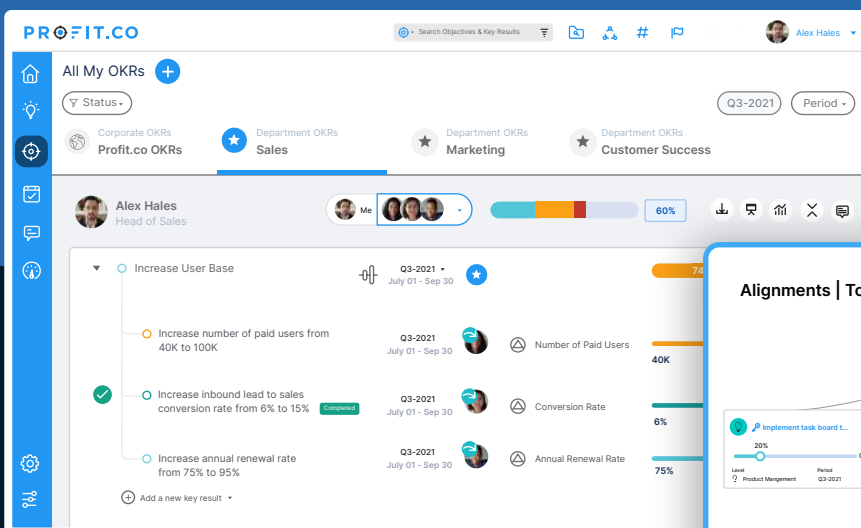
PROFIT.CO

Search Objectives & Key Results

Alex Hales

All My OKRs

Status

Q3-2021

Period

Corporate OKRs
Profit.co OKRs

Department OKRs
Sales

Department OKRs
Marketing

Department OKRs
Customer Success

Alex Hales
Head of Sales

Me

60%

Increase User Base

Q3-2021
July 01 - Sep 30

74

Increase number of paid users from 40K to 100K

Q3-2021
July 01 - Sep 30

Number of Paid Users

40K

Increase inbound lead to sales conversion rate from 6% to 15%

Completed

Q3-2021
July 01 - Sep 30

Conversion Rate

6%

Increase annual renewal rate from 75% to 95%

Q3-2021
July 01 - Sep 30

Annual Renewal Rate

75%

Add a new key result

Alignments | To

Implement task board t...

20%

Level
Product Mangement

Period
Q3-2021